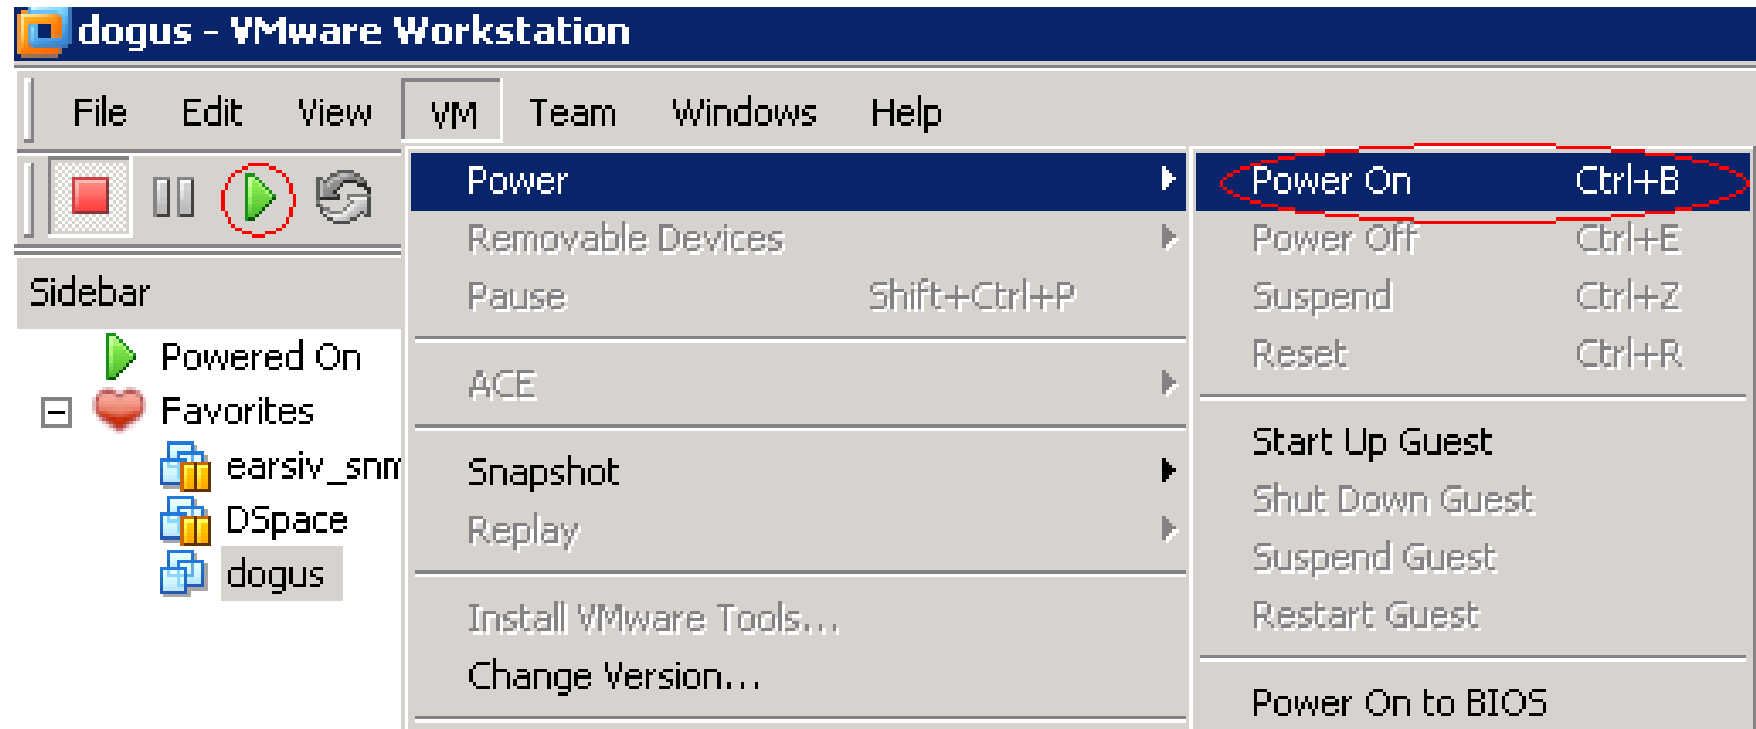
dogus - VMware Workstation

File Edit View VM Team Windows Help

Sidebar

Powered On
Favorites
earsiv_snm
DSpace
dogus

Power
Removable Devices
Pause Shift+Ctrl+P
ACE
Snapshot
Replay
Install VMware Tools...
Change Version...

Power On Ctrl+B
Power Off Ctrl+E
Suspend Ctrl+Z
Reset Ctrl+R
Start Up Guest
Shut Down Guest
Suspend Guest
Restart Guest
Power On to BIOS